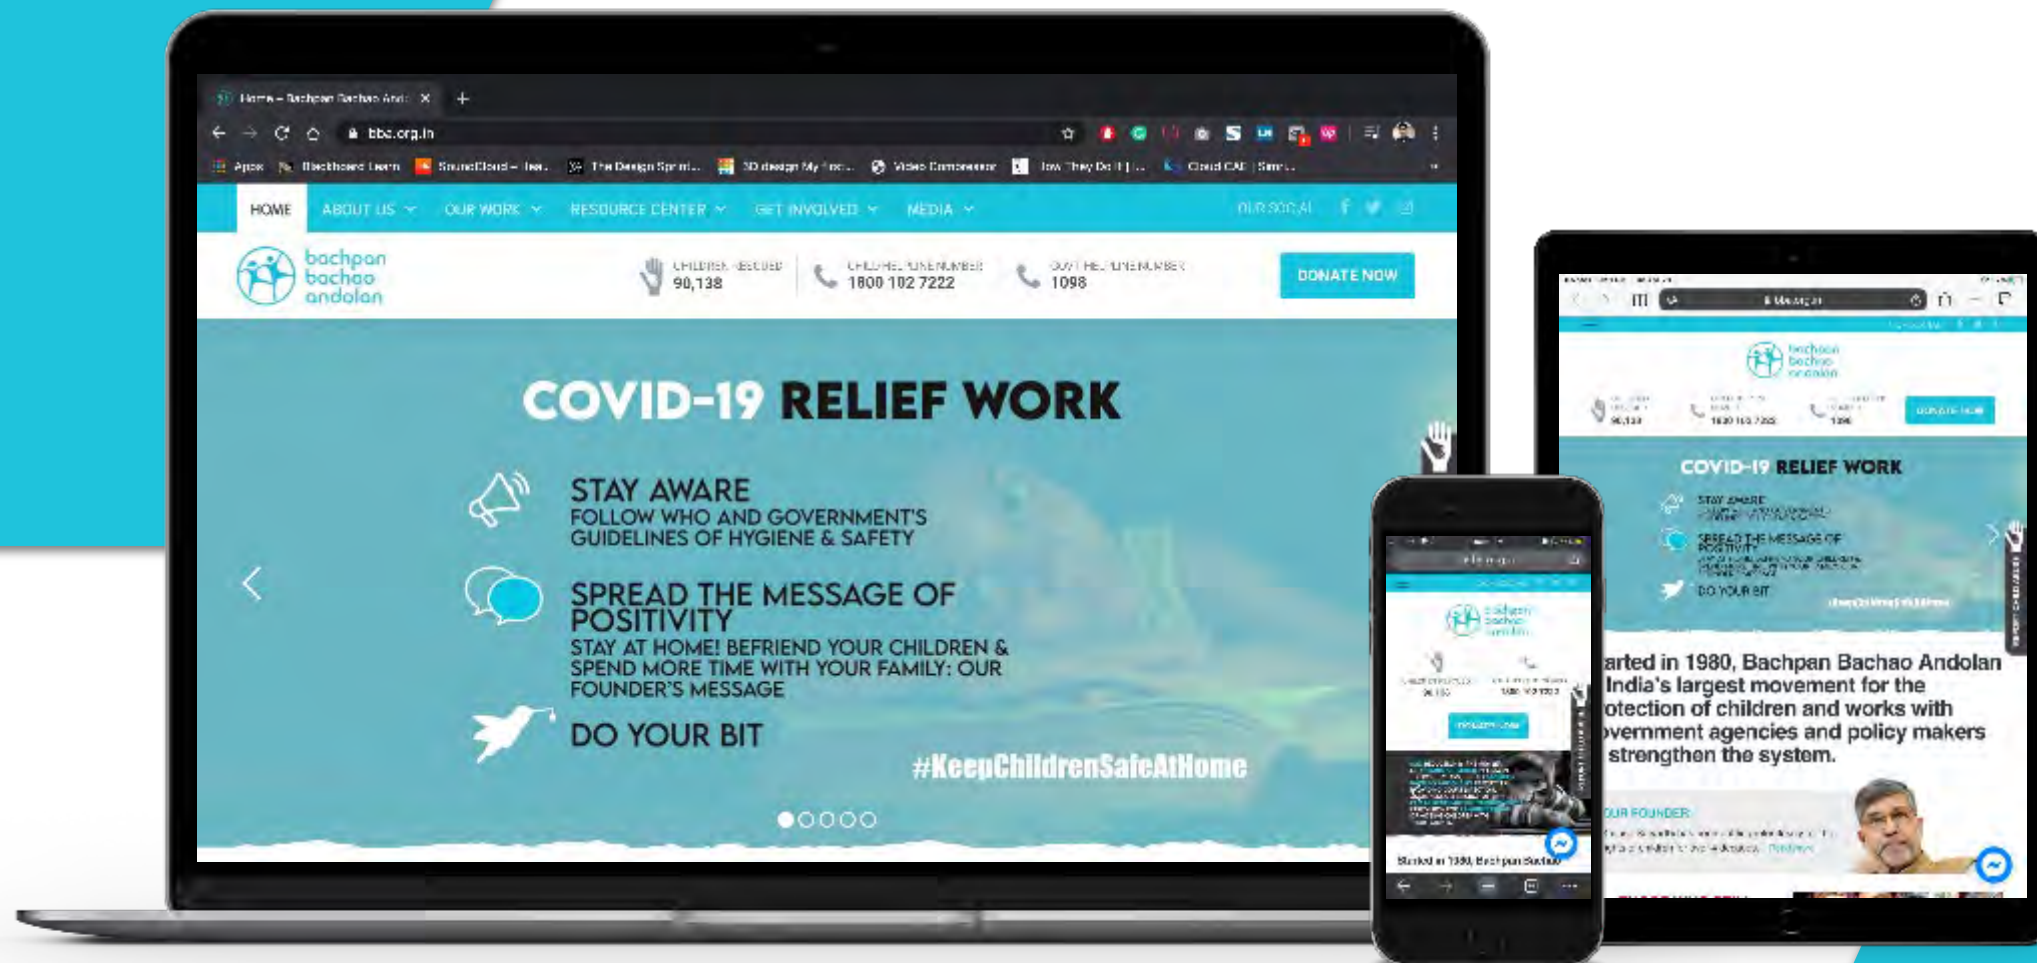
Home – Bachpan Bachao And
bba.org.in
Apps Blackboard Learn SoundCloud – Hea... The Design Sprint... 3D design My Tinc... Video Compressor How They Do It | ... Cloud CAE | Sim...

HOME ABOUT US OUR WORK RESOURCE CENTER GET INVOLVED MEDIA OUR SOCIAL

bachpan bachao andolan
CHILDREN RESCUED 90,138
CHILD HELPLINE NUMBER 1800 102 7222
GOVT HELPLINE NUMBER 1098
DONATE NOW

COVID-19 RELIEF WORK

STAY AWARE
FOLLOW WHO AND GOVERNMENT'S GUIDELINES OF HYGIENE & SAFETY

SPREAD THE MESSAGE OF POSITIVITY
STAY AT HOME! BEFRIEND YOUR CHILDREN & SPEND MORE TIME WITH YOUR FAMILY: OUR FOUNDER'S MESSAGE

DO YOUR BIT

#KeepChildrenSafeAtHome

bachpan bachao andolan
DONATE NOW
COVID-19 RELIEF WORK
STAY AWARE
SPREAD THE MESSAGE OF POSITIVITY
DO YOUR BIT

arted in 1980, Bachpan Bachao Andolan India's largest movement for the otection of children and works with vernment agencies and policy makers strengthen the system.

UR FOUNDER

Started in 1980, Bachpan Bachao